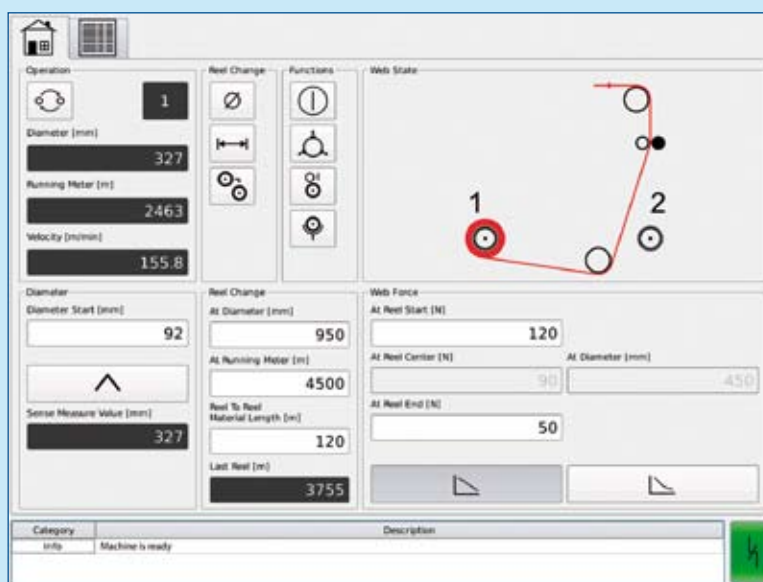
Operation

1

Diameter [mm]

327

Running Meter [m]

2463

Velocity [m/min]

155.8

Reel Change

Ø

Functions

Web State

1

2

Diameter

Diameter Start [mm]

92

Sense Measure Value [mm]

327

Reel Change

At Diameter [mm]

950

At Running Meter [m]

4500

Reel To Reel Material Length [m]

120

Last Reel [m]

3755

Web Force

At Reel Start [N]

120

At Reel Center [N]

90

At Diameter [mm]

450

At Reel End [N]

50

| Category | Description |
|---|---|
| Info | Machine is ready |